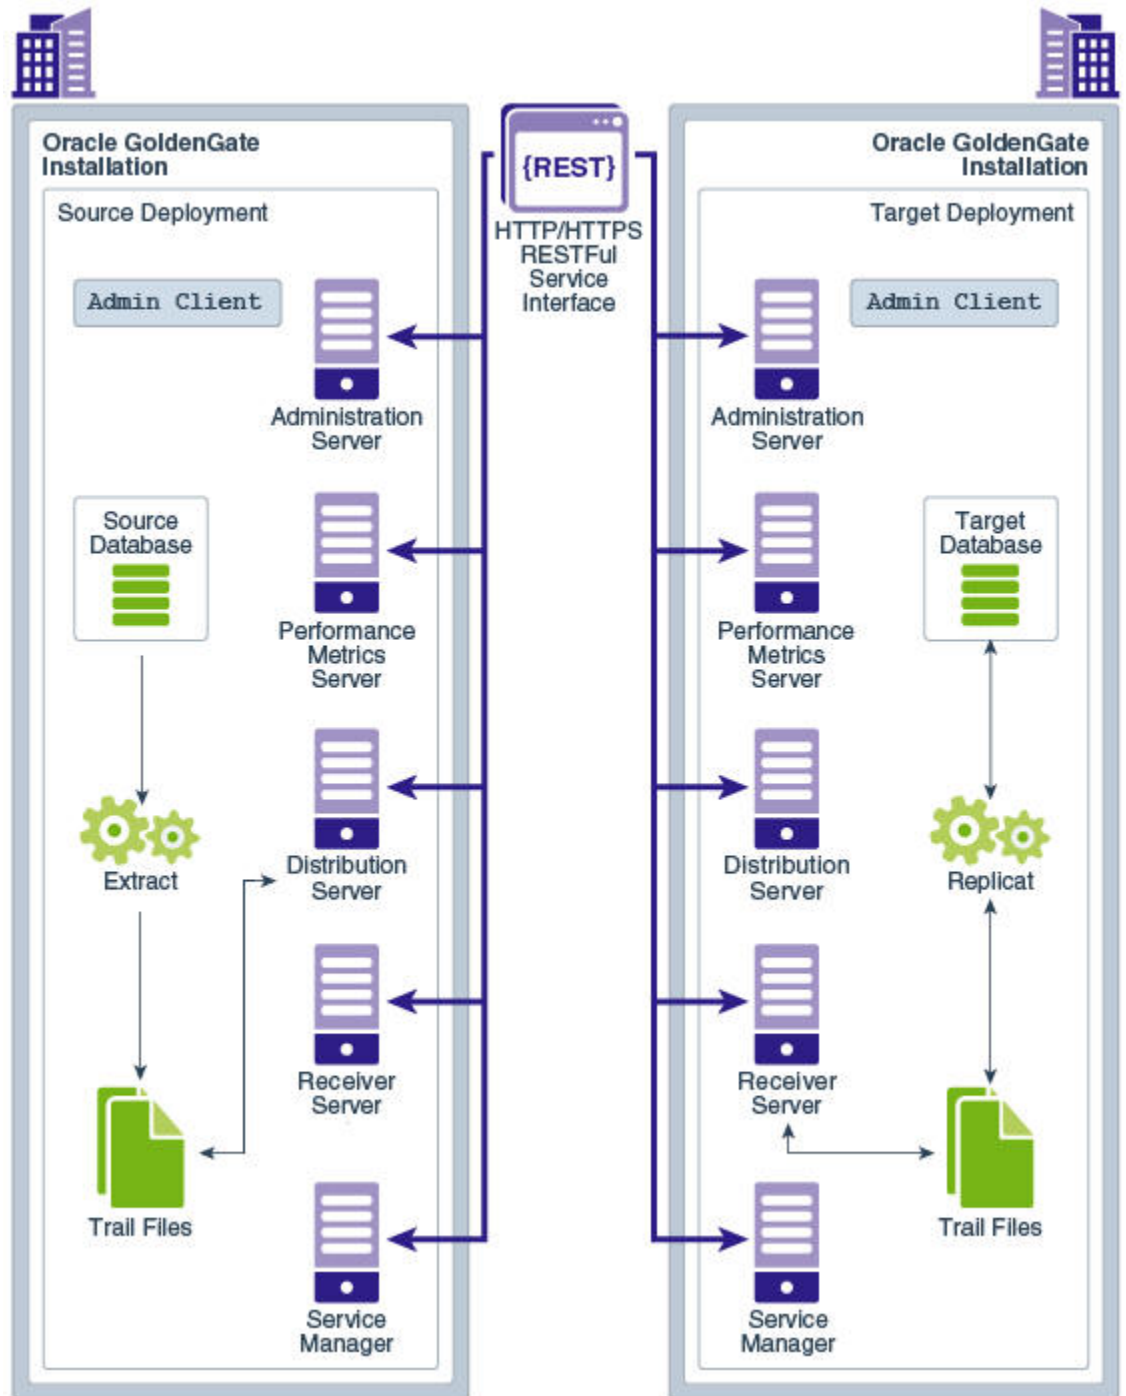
Oracle GoldenGate Installation

Source Deployment

Admin Client

Administration Server

Source Database

Performance Metrics Server

Extract

Distribution Server

Receiver Server

Trail Files

Service Manager

{REST}

HTTP/HTTPS RESTFul Service Interface

Oracle GoldenGate Installation

Target Deployment

Admin Client

Administration Server

Target Database

Performance Metrics Server

Replicat

Distribution Server

Receiver Server

Trail Files

Service Manager